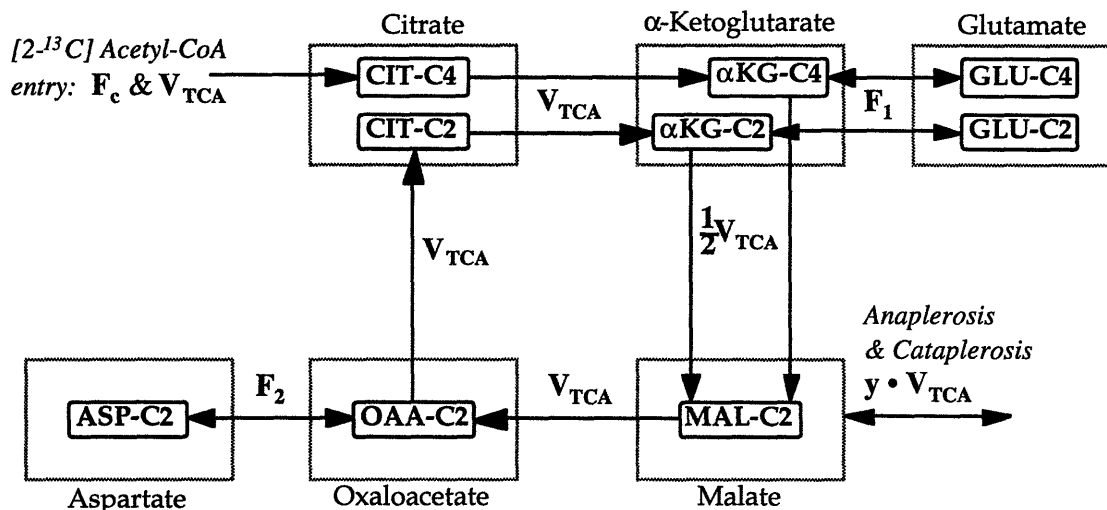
Citrate

$\alpha$-Ketoglutarate

Glutamate

$[2\text{-}^{13}C]$ Acetyl-CoA entry: $\mathbf{F_c}$ & $\mathbf{V_{TCA}}$

CIT-C4

CIT-C2

$\mathbf{V_{TCA}}$

$\alpha$KG-C4

$\alpha$KG-C2

$\mathbf{F_1}$

GLU-C4

GLU-C2

$\mathbf{V_{TCA}}$

$\mathbf{\frac{1}{2}V_{TCA}}$

Anaplerosis & Cataplerosis

$\mathbf{y \bullet V_{TCA}}$

$\mathbf{F_2}$

$\mathbf{V_{TCA}}$

ASP-C2

OAA-C2

MAL-C2

Aspartate

Oxaloacetate

Malate